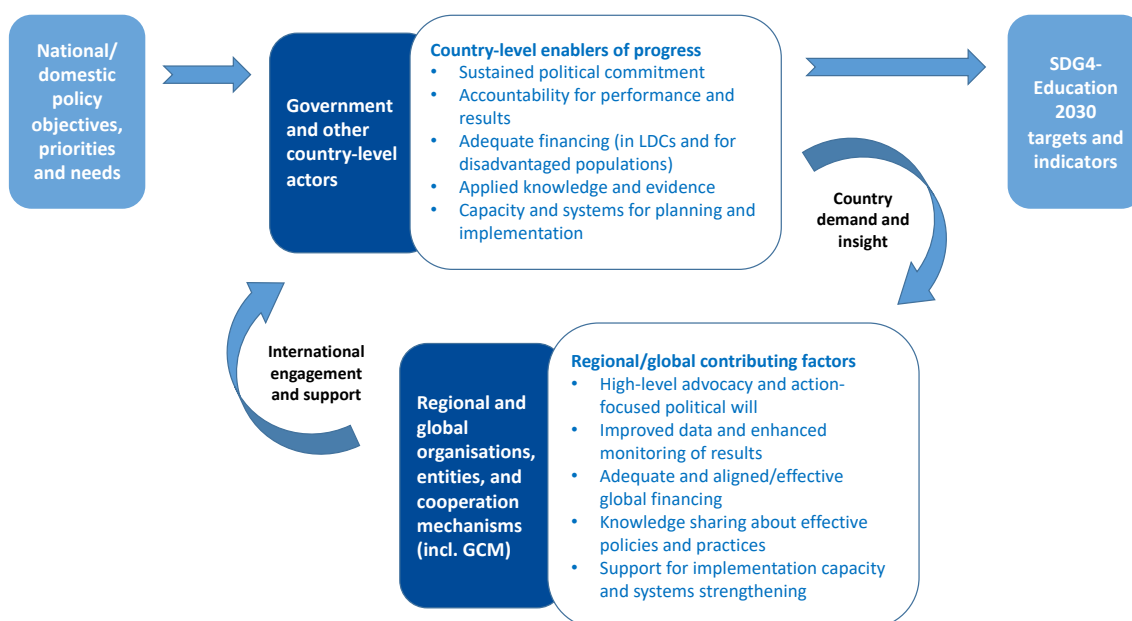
National/ domestic policy objectives, priorities and needs

Government and other country-level actors

Country-level enablers of progress
- Sustained political commitment
- Accountability for performance and results
- Adequate financing (in LDCs and for disadvantaged populations)
- Applied knowledge and evidence
- Capacity and systems for planning and implementation

SDG4-Education 2030 targets and indicators

Country demand and insight

International engagement and support

Regional and global organisations, entities, and cooperation mechanisms (incl. GCM)

Regional/global contributing factors
- High-level advocacy and action-focused political will
- Improved data and enhanced monitoring of results
- Adequate and aligned/effective global financing
- Knowledge sharing about effective policies and practices
- Support for implementation capacity and systems strengthening